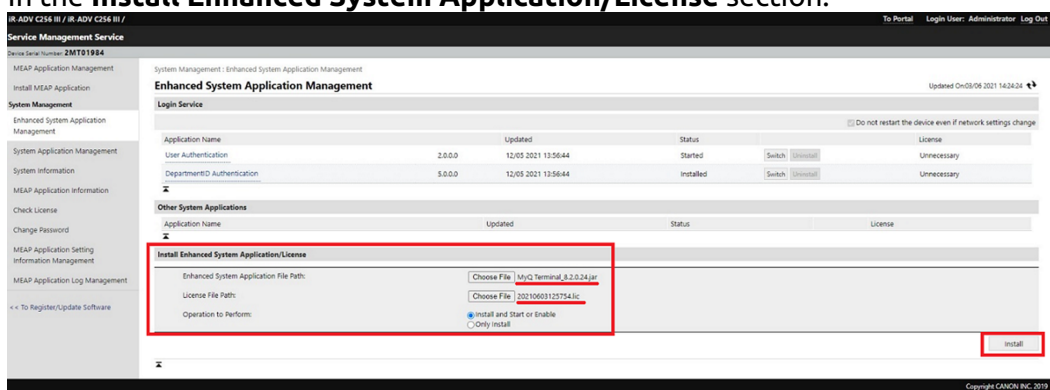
in the **Install Enhanced System Application/License** section.

iR-ADV C256 III / iR-ADV C256 III /

Service Management Service

To Portal Login User: Administrator Log Out

Device Serial Number: 2MT01984

MEAP Application Management

Install MEAP Application

System Management

Enhanced System Application Management

System Application Management

System Information

MEAP Application Information

Check License

Change Password

MEAP Application Setting Information Management

MEAP Application Log Management

<< To Register/Update Software

System Management : Enhanced System Application Management

Enhanced System Application Management

Updated On:03/06 2021 14:24:24

Login Service

Do not restart the device even if network settings change

| Application Name | | Updated | Status | | License |
|---|---|---|---|---|---|
| User Authentication | 2.0.0.0 | 12/05 2021 13:56:44 | Started | Switch Uninstall | Unnecessary |
| DepartmentID Authentication | 5.0.0.0 | 12/05 2021 13:56:44 | Installed | Switch Uninstall | Unnecessary |

Other System Applications

| Application Name | Updated | Status | License |
|---|---|---|---|

Install Enhanced System Application/License

Enhanced System Application File Path: Choose File MyQ Terminal_8.2.0.24.jar

License File Path: Choose File 20210603125754.lic

Operation to Perform: Install and Start or Enable Only Install

Install

Copyright CANON INC. 2019